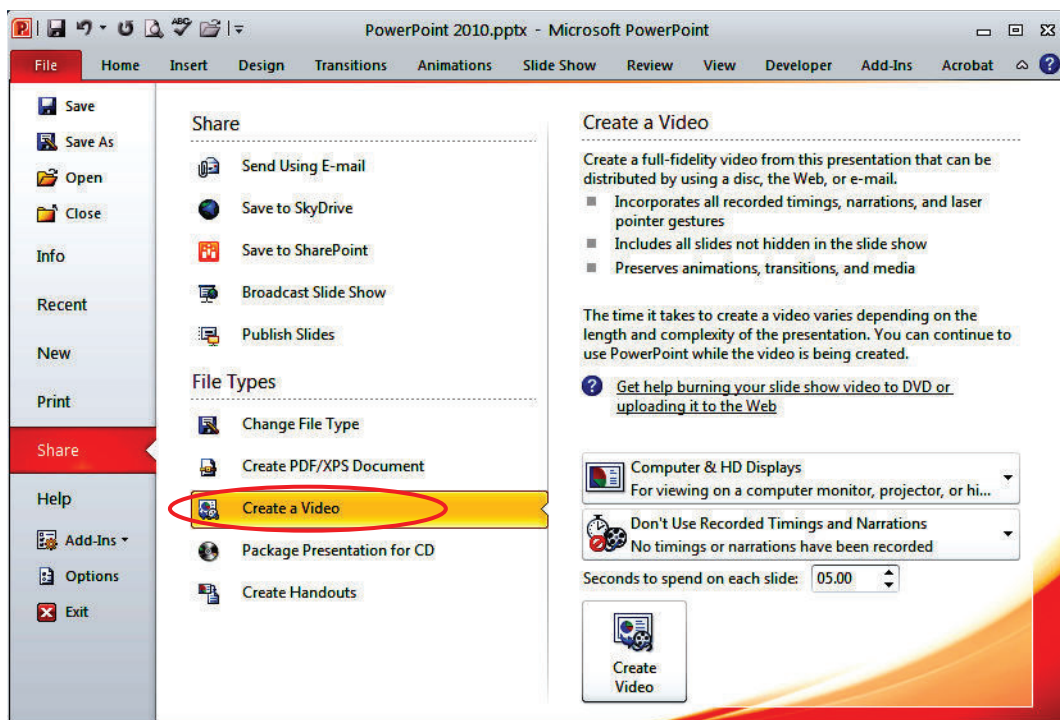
PowerPoint 2010.pptx - Microsoft PowerPoint

File
Home
Insert
Design
Transitions
Animations
Slide Show
Review
View
Developer
Add-Ins
Acrobat

Save
Save As
Open
Close
Info
Recent
New
Print
Share
Help
Add-Ins
Options
Exit

Share

Send Using E-mail
Save to SkyDrive
Save to SharePoint
Broadcast Slide Show
Publish Slides

File Types

Change File Type
Create PDF/XPS Document
Create a Video
Package Presentation for CD
Create Handouts

Create a Video

Create a full-fidelity video from this presentation that can be distributed by using a disc, the Web, or e-mail.

Incorporates all recorded timings, narrations, and laser pointer gestures
Includes all slides not hidden in the slide show
Preserves animations, transitions, and media

The time it takes to create a video varies depending on the length and complexity of the presentation. You can continue to use PowerPoint while the video is being created.

Get help burning your slide show video to DVD or uploading it to the Web

Computer & HD Displays
For viewing on a computer monitor, projector, or hi...

Don't Use Recorded Timings and Narrations
No timings or narrations have been recorded

Seconds to spend on each slide: 05.00

Create Video